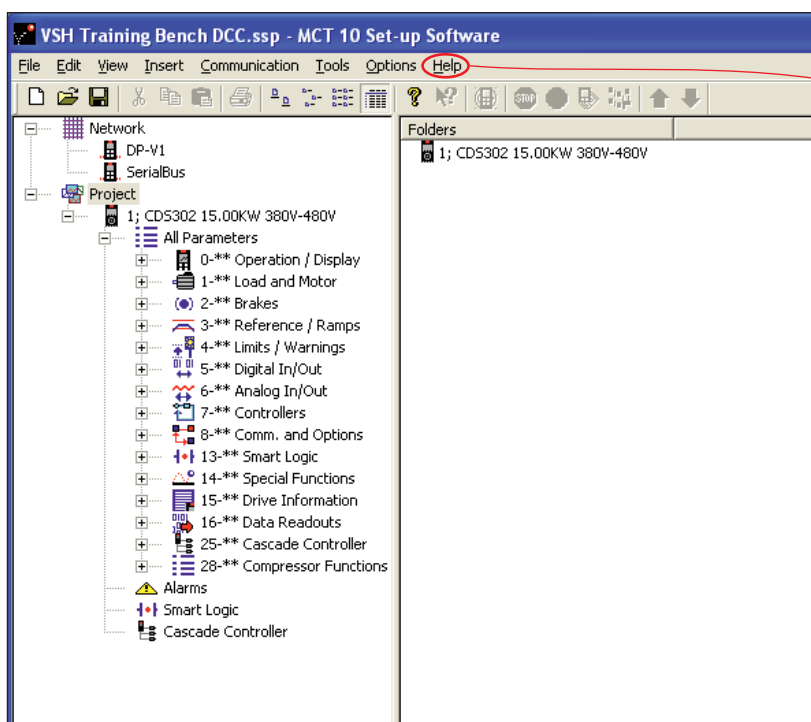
VSH Training Bench DCC.ssp - MCT 10 Set-up Software

File Edit View Insert Communication Tools Options Help

Network
DP-V1
SerialBus
Project
1; CDS302 15.00KW 380V-480V
All Parameters
0-** Operation / Display
1-** Load and Motor
2-** Brakes
3-** Reference / Ramps
4-** Limits / Warnings
5-** Digital In/Out
6-** Analog In/Out
7-** Controllers
8-** Comm. and Options
13-** Smart Logic
14-** Special Functions
15-** Drive Information
16-** Data Readouts
25-** Cascade Controller
28-** Compressor Functions
Alarms
Smart Logic
Cascade Controller

Folders
1; CDS302 15.00KW 380V-480V